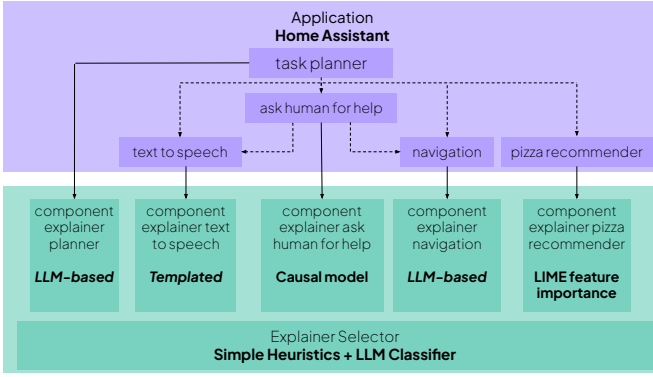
Application
**Home Assistant**

task planner

ask human for help

text to speech

navigation

pizza recommender

component explainer planner
***LLM-based***

component explainer text to speech
***Templated***

component explainer ask human for help
**Causal model**

component explainer navigation
***LLM-based***

component explainer pizza recommender
**LIME feature importance**

Explainer Selector
**Simple Heuristics + LLM Classifier**